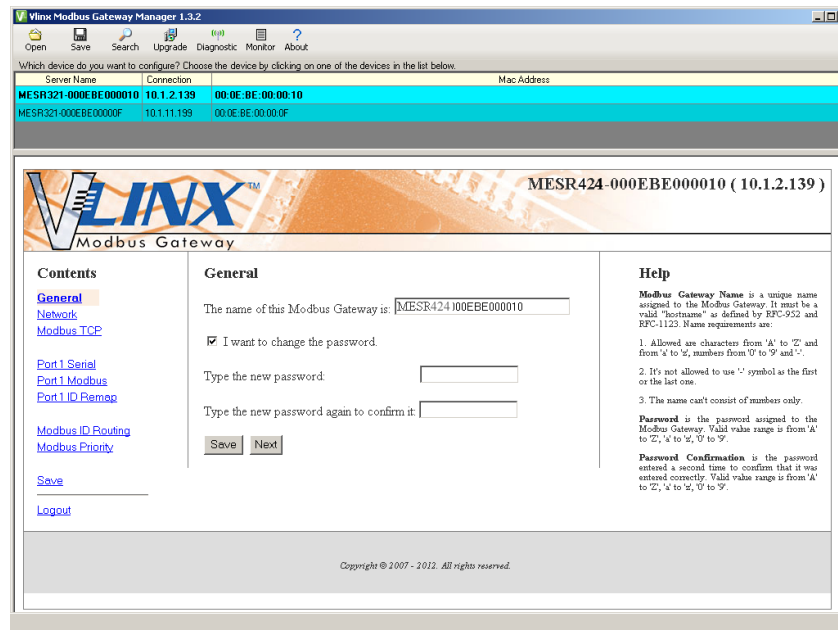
Vlinx Modbus Gateway Manager 1.3.2

Open Save Search Upgrade Diagnostic Monitor About

Which device do you want to configure? Choose the device by clicking on one of the devices in the list below.

| Server Name | Connection | Mac Address |
|---|---|---|
| MESR321-000EBE000010 | 10.1.2.139 | 00:0E:BE:00:00:10 |
| MESR321-000EBE00000F | 10.1.11.199 | 00:0E:BE:00:00:0F |

VLINX™ Modbus Gateway

MESR424-000EBE000010 ( 10.1.2.139 )

Contents

General
Network
Modbus TCP

Port 1 Serial
Port 1 Modbus
Port 1 ID Remap

Modbus ID Routing
Modbus Priority

Save

Logout

General

The name of this Modbus Gateway is: MESR424-000EBE000010

I want to change the password.

Type the new password:

Type the new password again to confirm it:

Save Next

Help

Modbus Gateway Name is a unique name assigned to the Modbus Gateway. It must be a valid "hostname" as defined by RFC-952 and RFC-1123. Name requirements are:

1. Allowed are characters from 'A' to 'Z' and from 'a' to 'z', numbers from '0' to '9' and '-'.

2. It's not allowed to use '-' symbol as the first or the last one.

3. The name can't consist of numbers only.

Password is the password assigned to the Modbus Gateway. Valid value range is from 'A' to 'Z', 'a' to 'z', '0' to '9'.

Password Confirmation is the password entered a second time to confirm that it was entered correctly. Valid value range is from 'A' to 'Z', 'a' to 'z', '0' to '9'.

Copyright © 2007 - 2012. All rights reserved.